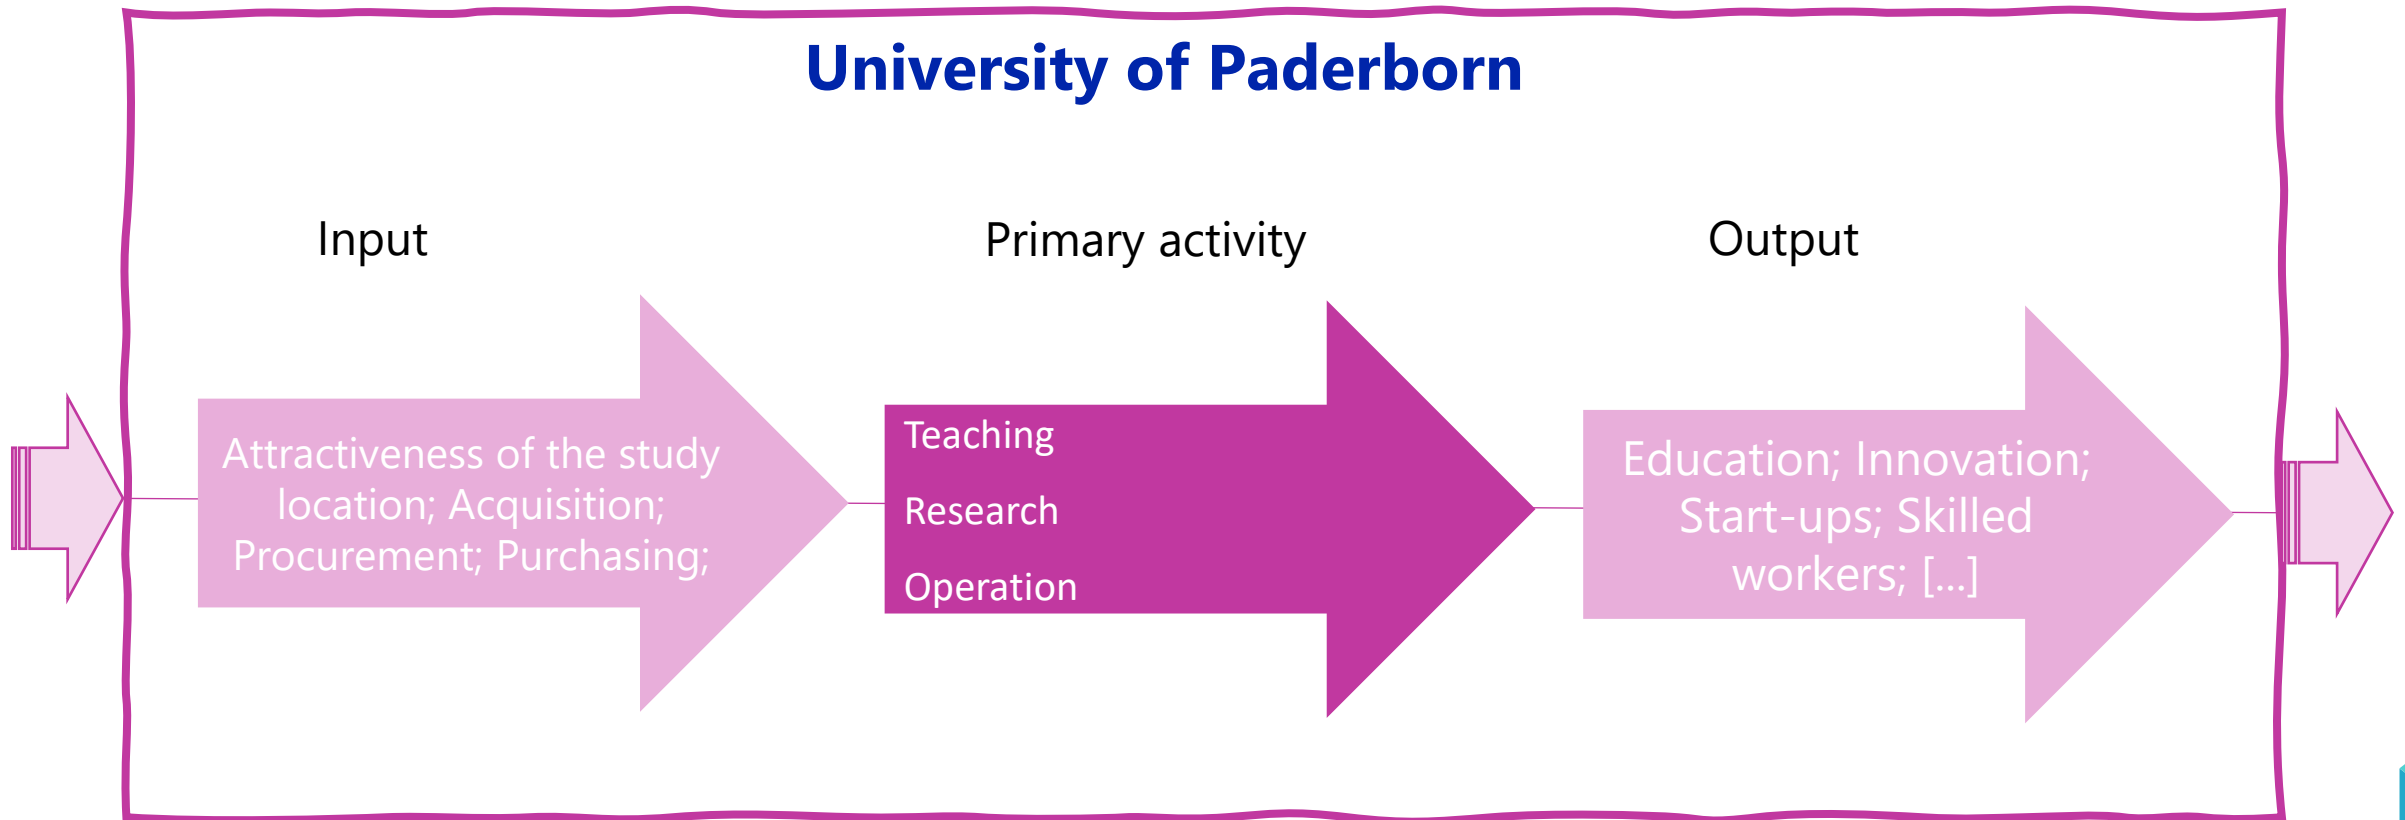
University of Paderborn

Input

Primary activity

Output

Attractiveness of the study location; Acquisition; Procurement; Purchasing;

Teaching

Research

Operation

Education; Innovation; Start-ups; Skilled workers; [...]